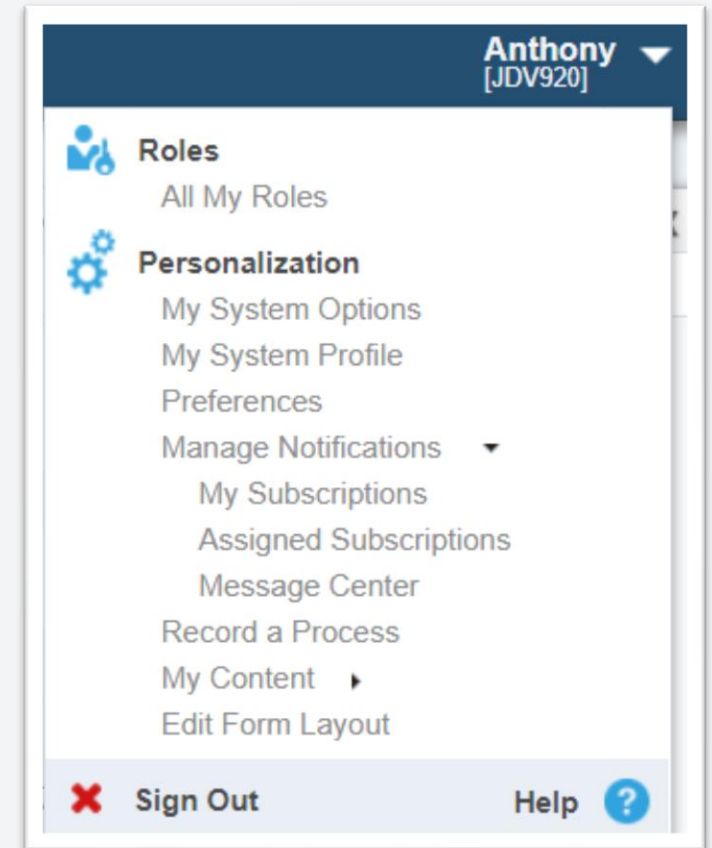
Anthony
[JDV920]

Roles
All My Roles

Personalization
My System Options
My System Profile
Preferences
Manage Notifications
My Subscriptions
Assigned Subscriptions
Message Center
Record a Process
My Content
Edit Form Layout

Sign Out
Help